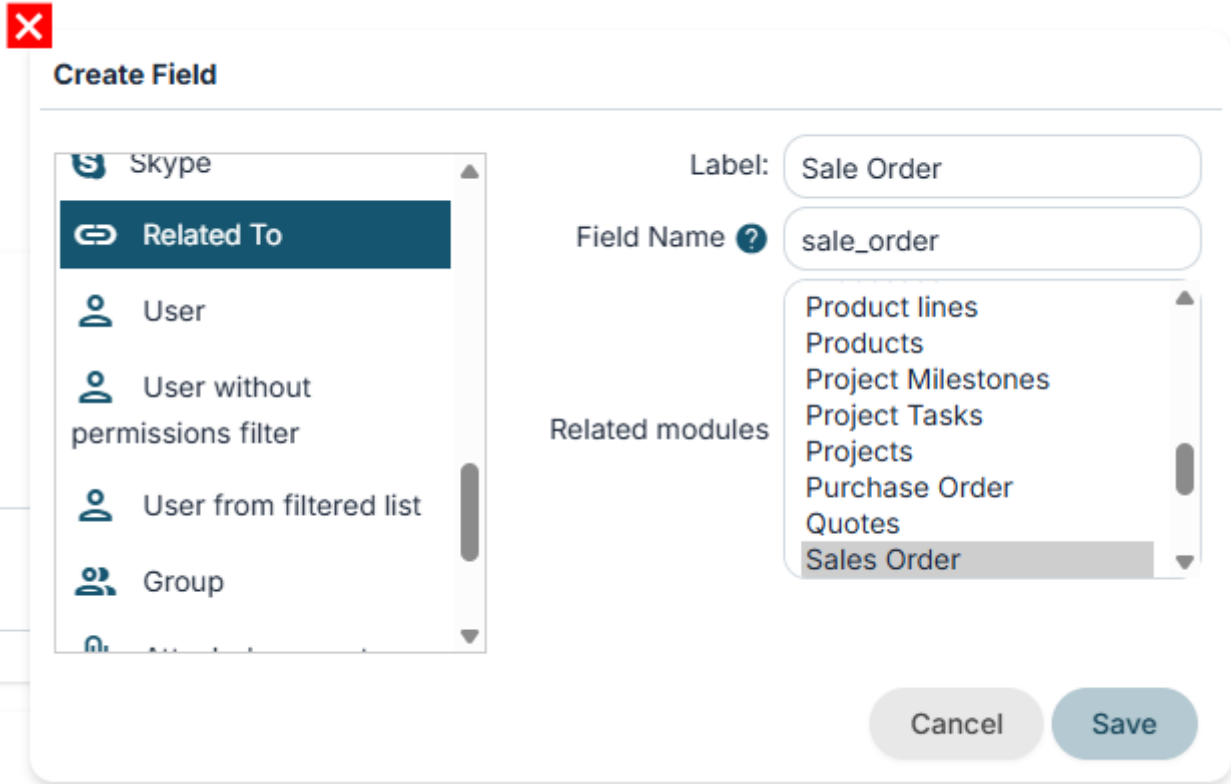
Create Field

Skype
Related To
User
User without permissions filter
User from filtered list
Group
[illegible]

Label: Sale Order
Field Name ? sale_order
Related modules
Product lines
Products
Project Milestones
Project Tasks
Projects
Purchase Order
Quotes
Sales Order

Cancel
Save